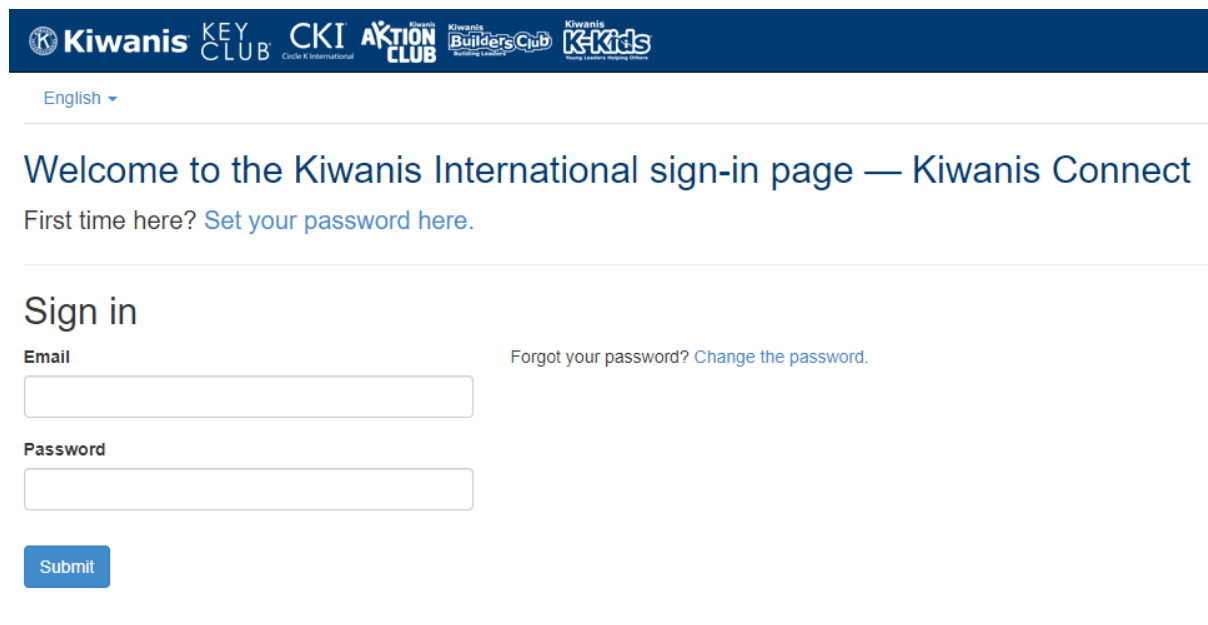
Kiwanis KEY CLUB CKI Circle K International Kiwanis AKTION CLUB Kiwanis Builders Club Building Leaders Kiwanis K-Kids Young Leaders Helping Others

English

Welcome to the Kiwanis International sign-in page — Kiwanis Connect

First time here? Set your password here.

Sign in

Email

Forgot your password? Change the password.

Password

Submit